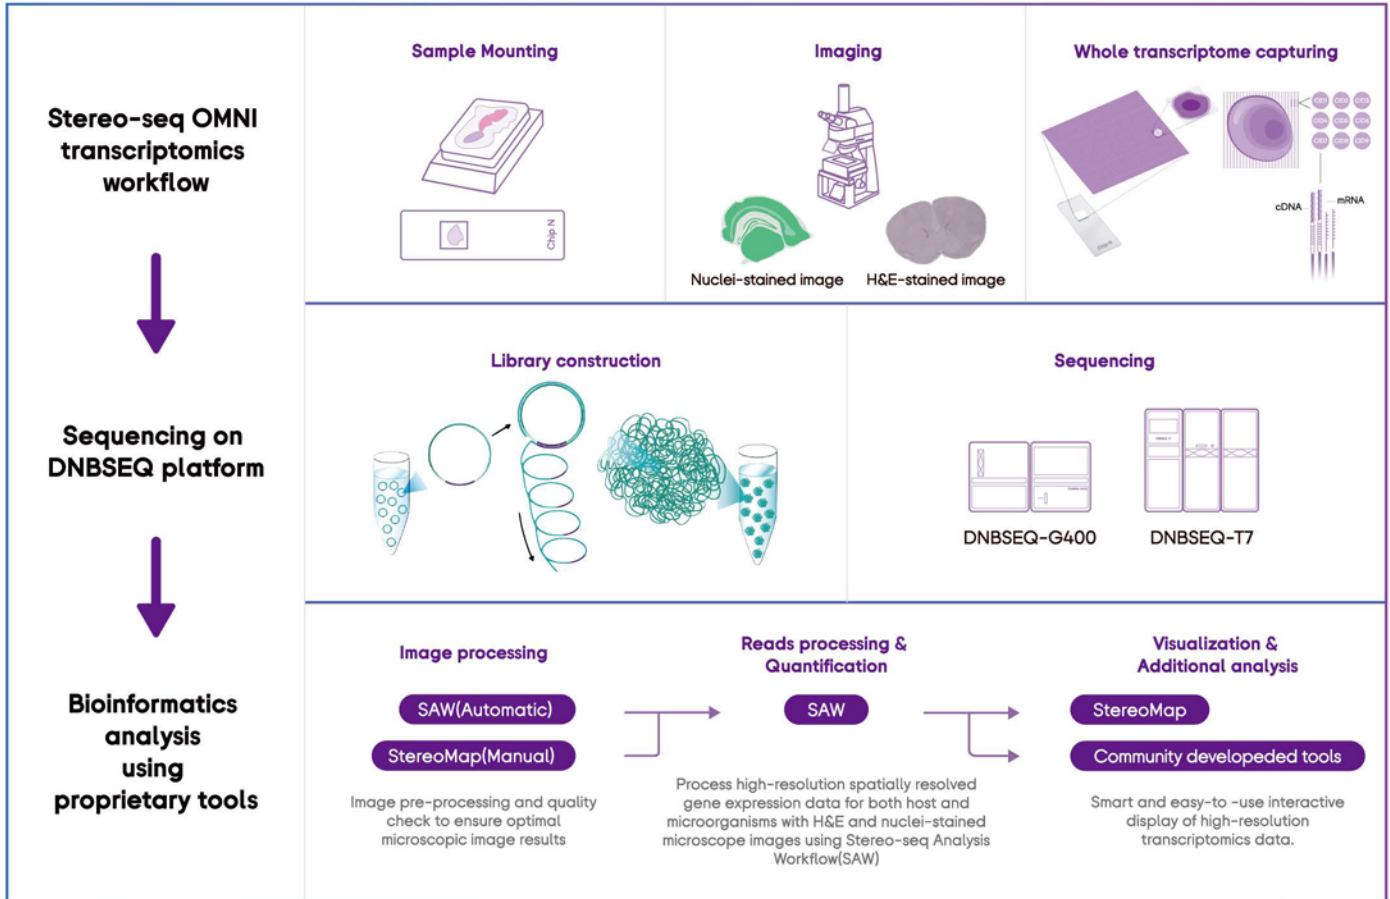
Stereo-seq OMNI transcriptomics workflow

Sequencing on DNBSEQ platform

Bioinformatics analysis using proprietary tools

Sample Mounting

Chip N

Imaging

Nuclei-stained image

H&E-stained image

Whole transcriptome capturing

cDNA

mRNA

Library construction

Sequencing

DNBSEQ-G400

DNBSEQ-T7

Image processing

SAW(Automatic)

StereoMap(Manual)

Image pre-processing and quality check to ensure optimal microscopic image results

Reads processing & Quantification

SAW

Process high-resolution spatially resolved gene expression data for both host and microorganisms with H&E and nuclei-stained microscope images using Stereo-seq Analysis Workflow(SAW)

Visualization & Additional analysis

StereoMap

Community developeded tools

Smart and easy-to -use interactive display of high-resolution transcriptomics data.